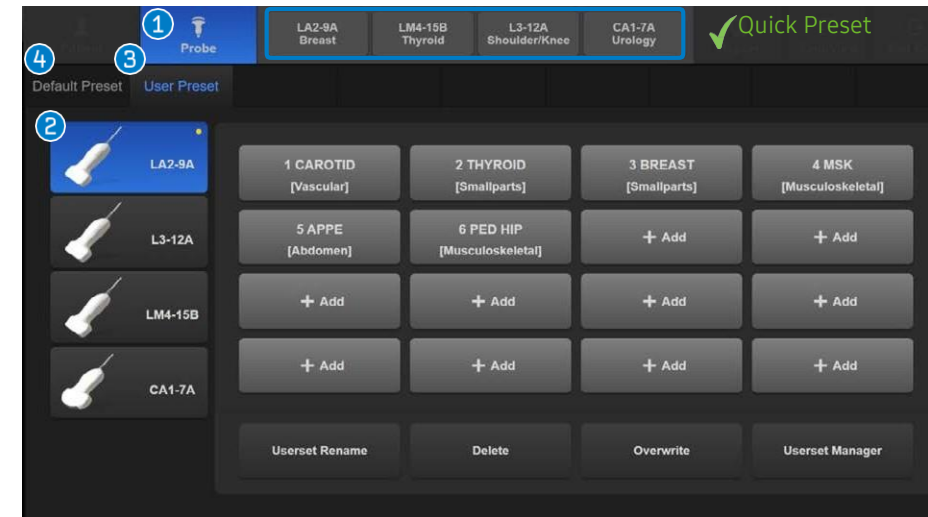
1 Probe

LA2-9A Breast | LM4-15B Thyroid | L3-12A Shoulder/Knee | CA1-7A Urology

✓Quick Preset

4 Default Preset 3 User Preset

2

LA2-9A
L3-12A
LM4-15B
CA1-7A

| 1 CAROTID [Vascular] | 2 THYROID [Smallparts] | 3 BREAST [Smallparts] | 4 MSK [Musculoskeletal] |
|---|---|---|---|
| 5 APPE [Abdomen] | 6 PED HIP [Musculoskeletal] | + Add | + Add |
| + Add | + Add | + Add | + Add |
| + Add | + Add | + Add | + Add |

Userset Rename | Delete | Overwrite | Userset Manager